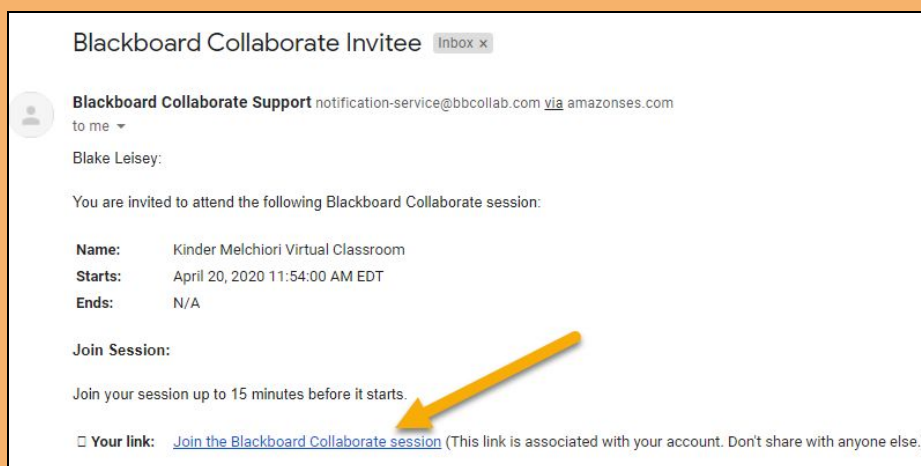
Blackboard Collaborate Invitee Inbox ×

Blackboard Collaborate Support notification-service@bbcollab.com via amazonses.com
to me

Blake Leisey:

You are invited to attend the following Blackboard Collaborate session:

| | |
|---|---|
| Name: | Kinder Melchiori Virtual Classroom |
| Starts: | April 20, 2020 11:54:00 AM EDT |
| Ends: | N/A |

Join Session:

Join your session up to 15 minutes before it starts.

Your link: Join the Blackboard Collaborate session (This link is associated with your account. Don't share with anyone else.